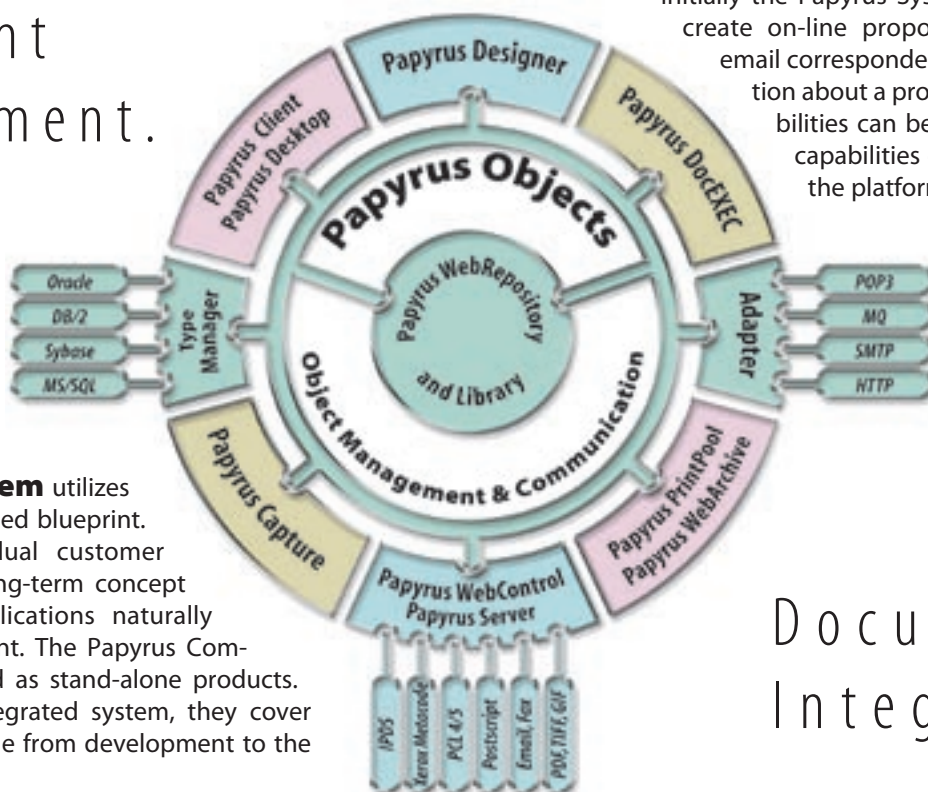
n t
m e n t .

Initially the Papyrus Sys
create on-line propo
email corresponde
tion about a pro
bilities can be
capabilities
the platform

Papyrus Designer
Papyrus Client
Papyrus Desktop
Papyrus DocEXEC
Papyrus Objects
Papyrus WebRepository and Library
Object Management & Communication
Type Manager
Oracle
DB/2
Sybase
MS/SQL
Adapter
POP3
MQ
SMTP
HTTP
Papyrus Capture
Papyrus PrintPool
Papyrus WebArchive
Papyrus WebControl
Papyrus Server
IPDS
Xerox Metacode
PCL 4/5
Postscript
Email, Fax
PDF, TIFF, GIF

em utilizes
ed blueprint.
dual customer
ng-term concept
plications naturally
nt. The Papyrus Com-
d as stand-alone products.
egrated system, they cover
e from development to the

D o c u
I n t e g